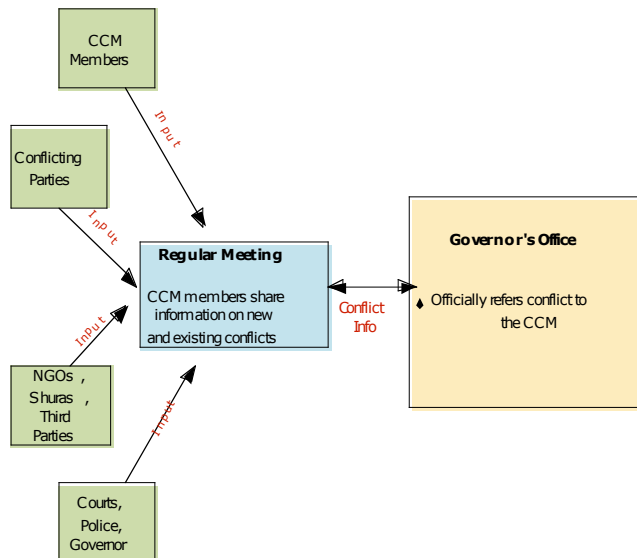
CCM Members

In put

Conflicting Parties

In put

Regular Meeting

CCM members share information on new and existing conflicts

Conflict Info

Governor's Office

Officially refers conflict to the CCM

InPut

NGOs , Shuras , Third Parties

Input

Courts, Police, Governor